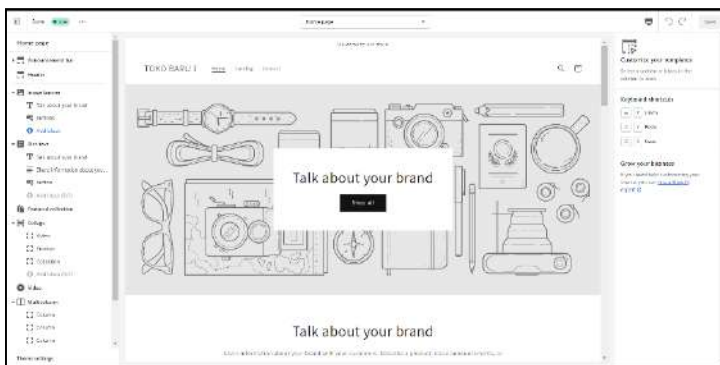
Home page

Announcement bar

Header

Image banner

Talk about your brand

Buttons

Add block

Rich text

Talk about your brand

Share information about your...

Buttons

Featured collection

Collage

Video

Multicolumn

Column

Column

Column

Theme settings

Home page

TOKO BARU 1 Home Catalog Contact

Talk about your brand

Shop all

Talk about your brand

Customize your templates

Keyboard shortcuts

Grow your business